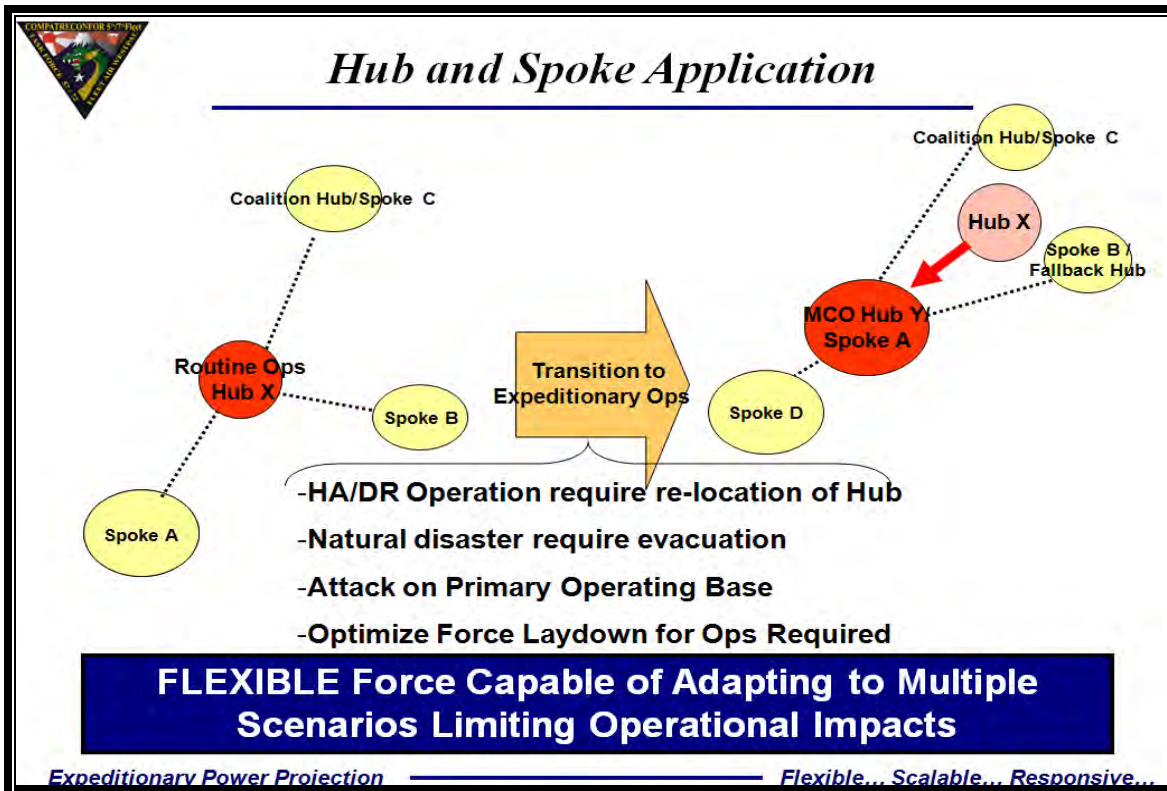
COMPATRECONFOR 5th/7th Fleet

Hub and Spoke Application

Coalition Hub/Spoke C

Routine Ops Hub X

Spoke B

Spoke A

Transition to Expeditionary Ops

Coalition Hub/Spoke C

Hub X

Spoke B / Fallback Hub

MCO Hub Y/ Spoke A

Spoke D

-HA/DR Operation require re-location of Hub

-Natural disaster require evacuation

-Attack on Primary Operating Base

-Optimize Force Laydown for Ops Required

FLEXIBLE Force Capable of Adapting to Multiple Scenarios Limiting Operational Impacts

Expeditionary Power Projection

Flexible… Scalable… Responsive…